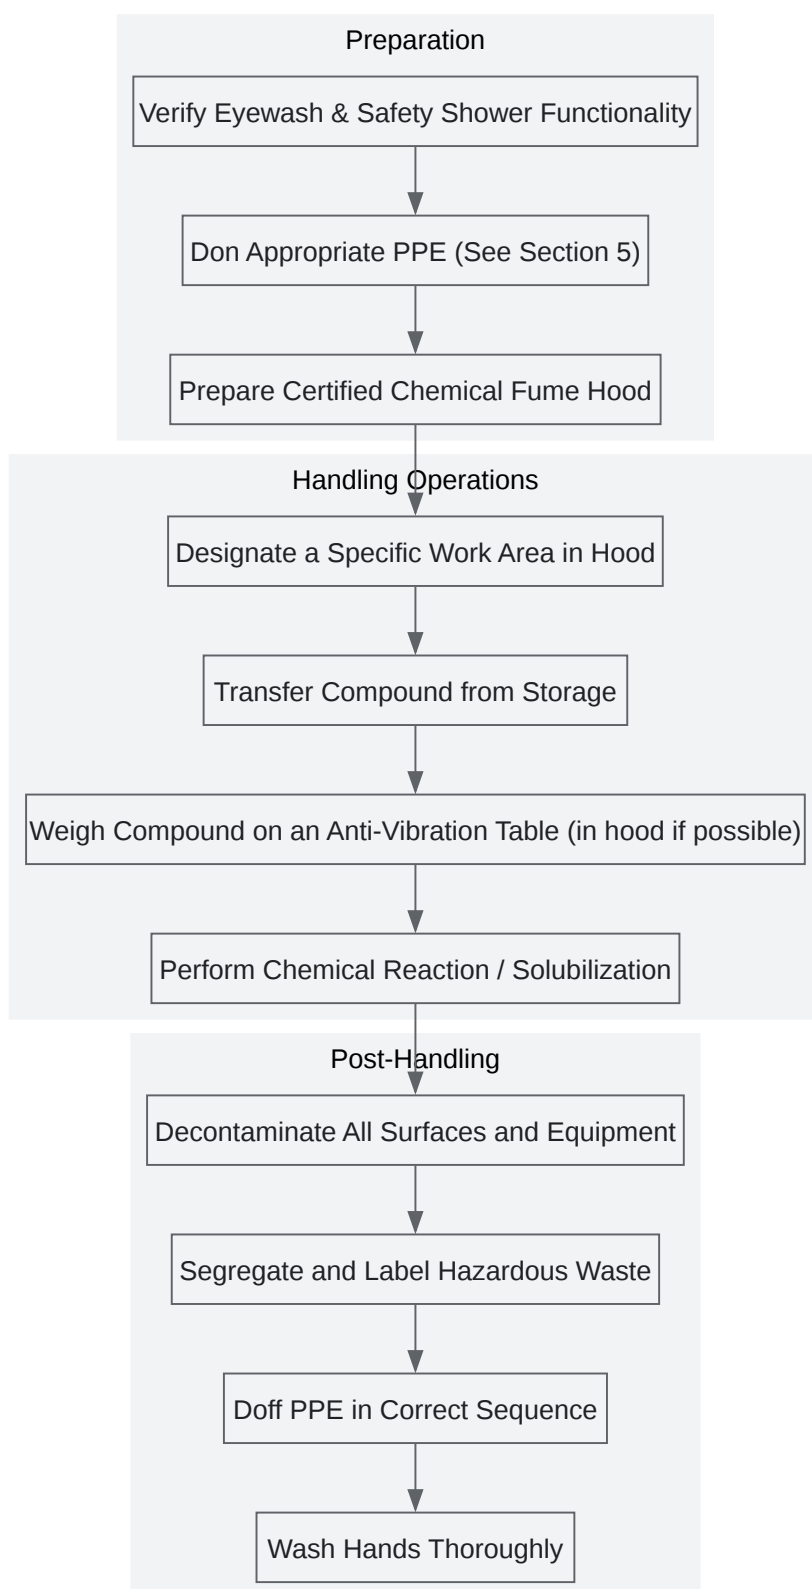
Preparation

Verify Eyewash & Safety Shower Functionality

Don Appropriate PPE (See Section 5)

Prepare Certified Chemical Fume Hood

Handling Operations

Designate a Specific Work Area in Hood

Transfer Compound from Storage

Weigh Compound on an Anti-Vibration Table (in hood if possible)

Perform Chemical Reaction / Solubilization

Post-Handling

Decontaminate All Surfaces and Equipment

Segregate and Label Hazardous Waste

Doff PPE in Correct Sequence

Wash Hands Thoroughly